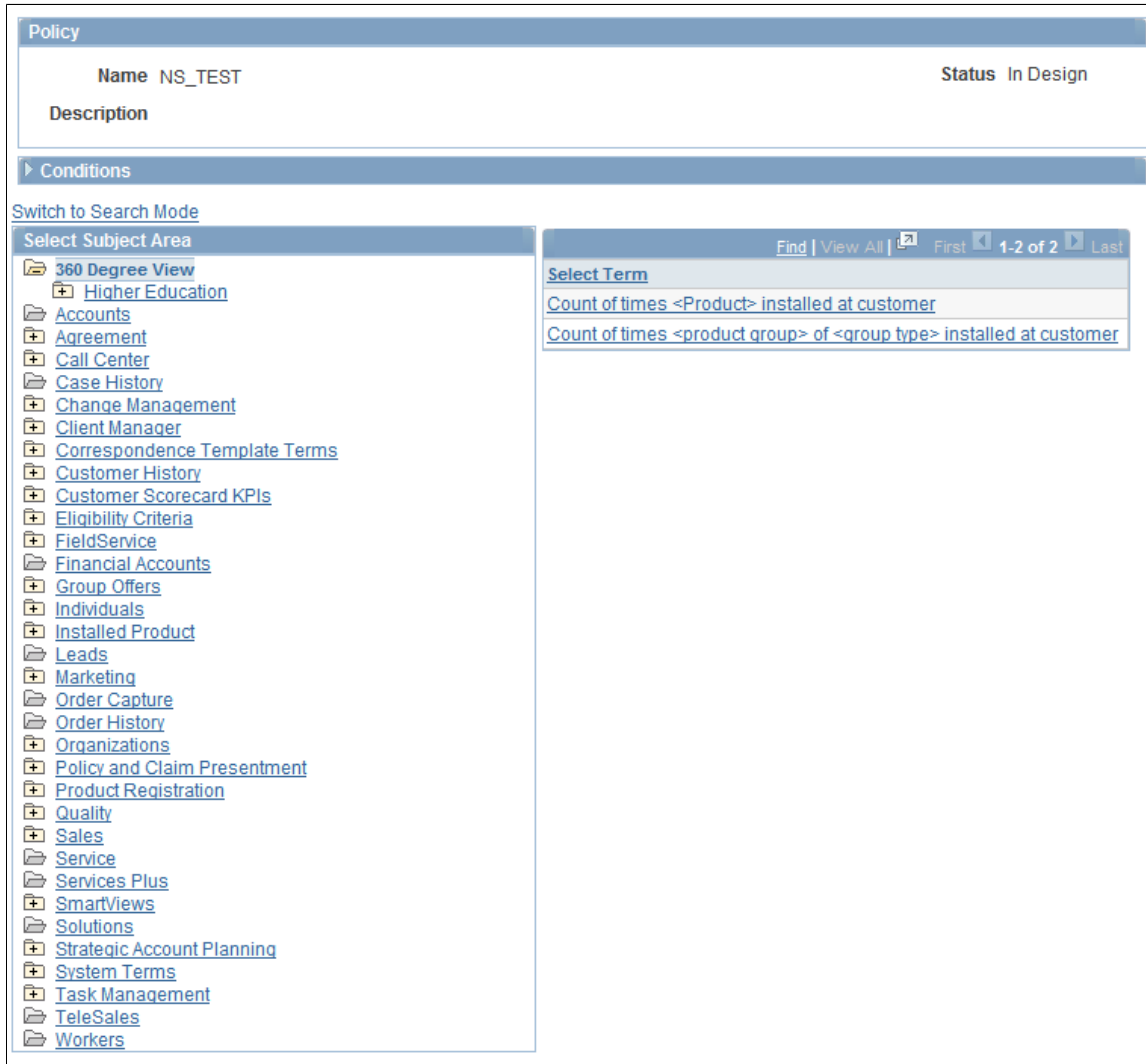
Policy

Name NS_TEST

Status In Design

Description

Conditions

Switch to Search Mode

Select Subject Area

360 Degree View
Higher Education
Accounts
Agreement
Call Center
Case History
Change Management
Client Manager
Correspondence Template Terms
Customer History
Customer Scorecard KPIs
Eligibility Criteria
FieldService
Financial Accounts
Group Offers
Individuals
Installed Product
Leads
Marketing
Order Capture
Order History
Organizations
Policy and Claim Presentment
Product Registration
Quality
Sales
Service
Services Plus
SmartViews
Solutions
Strategic Account Planning
System Terms
Task Management
TeleSales
Workers

Find | View All | First 1-2 of 2 Last

| Select Term |
|---|
| Count of times <Product> installed at customer |
| Count of times <product group> of <group type> installed at customer |